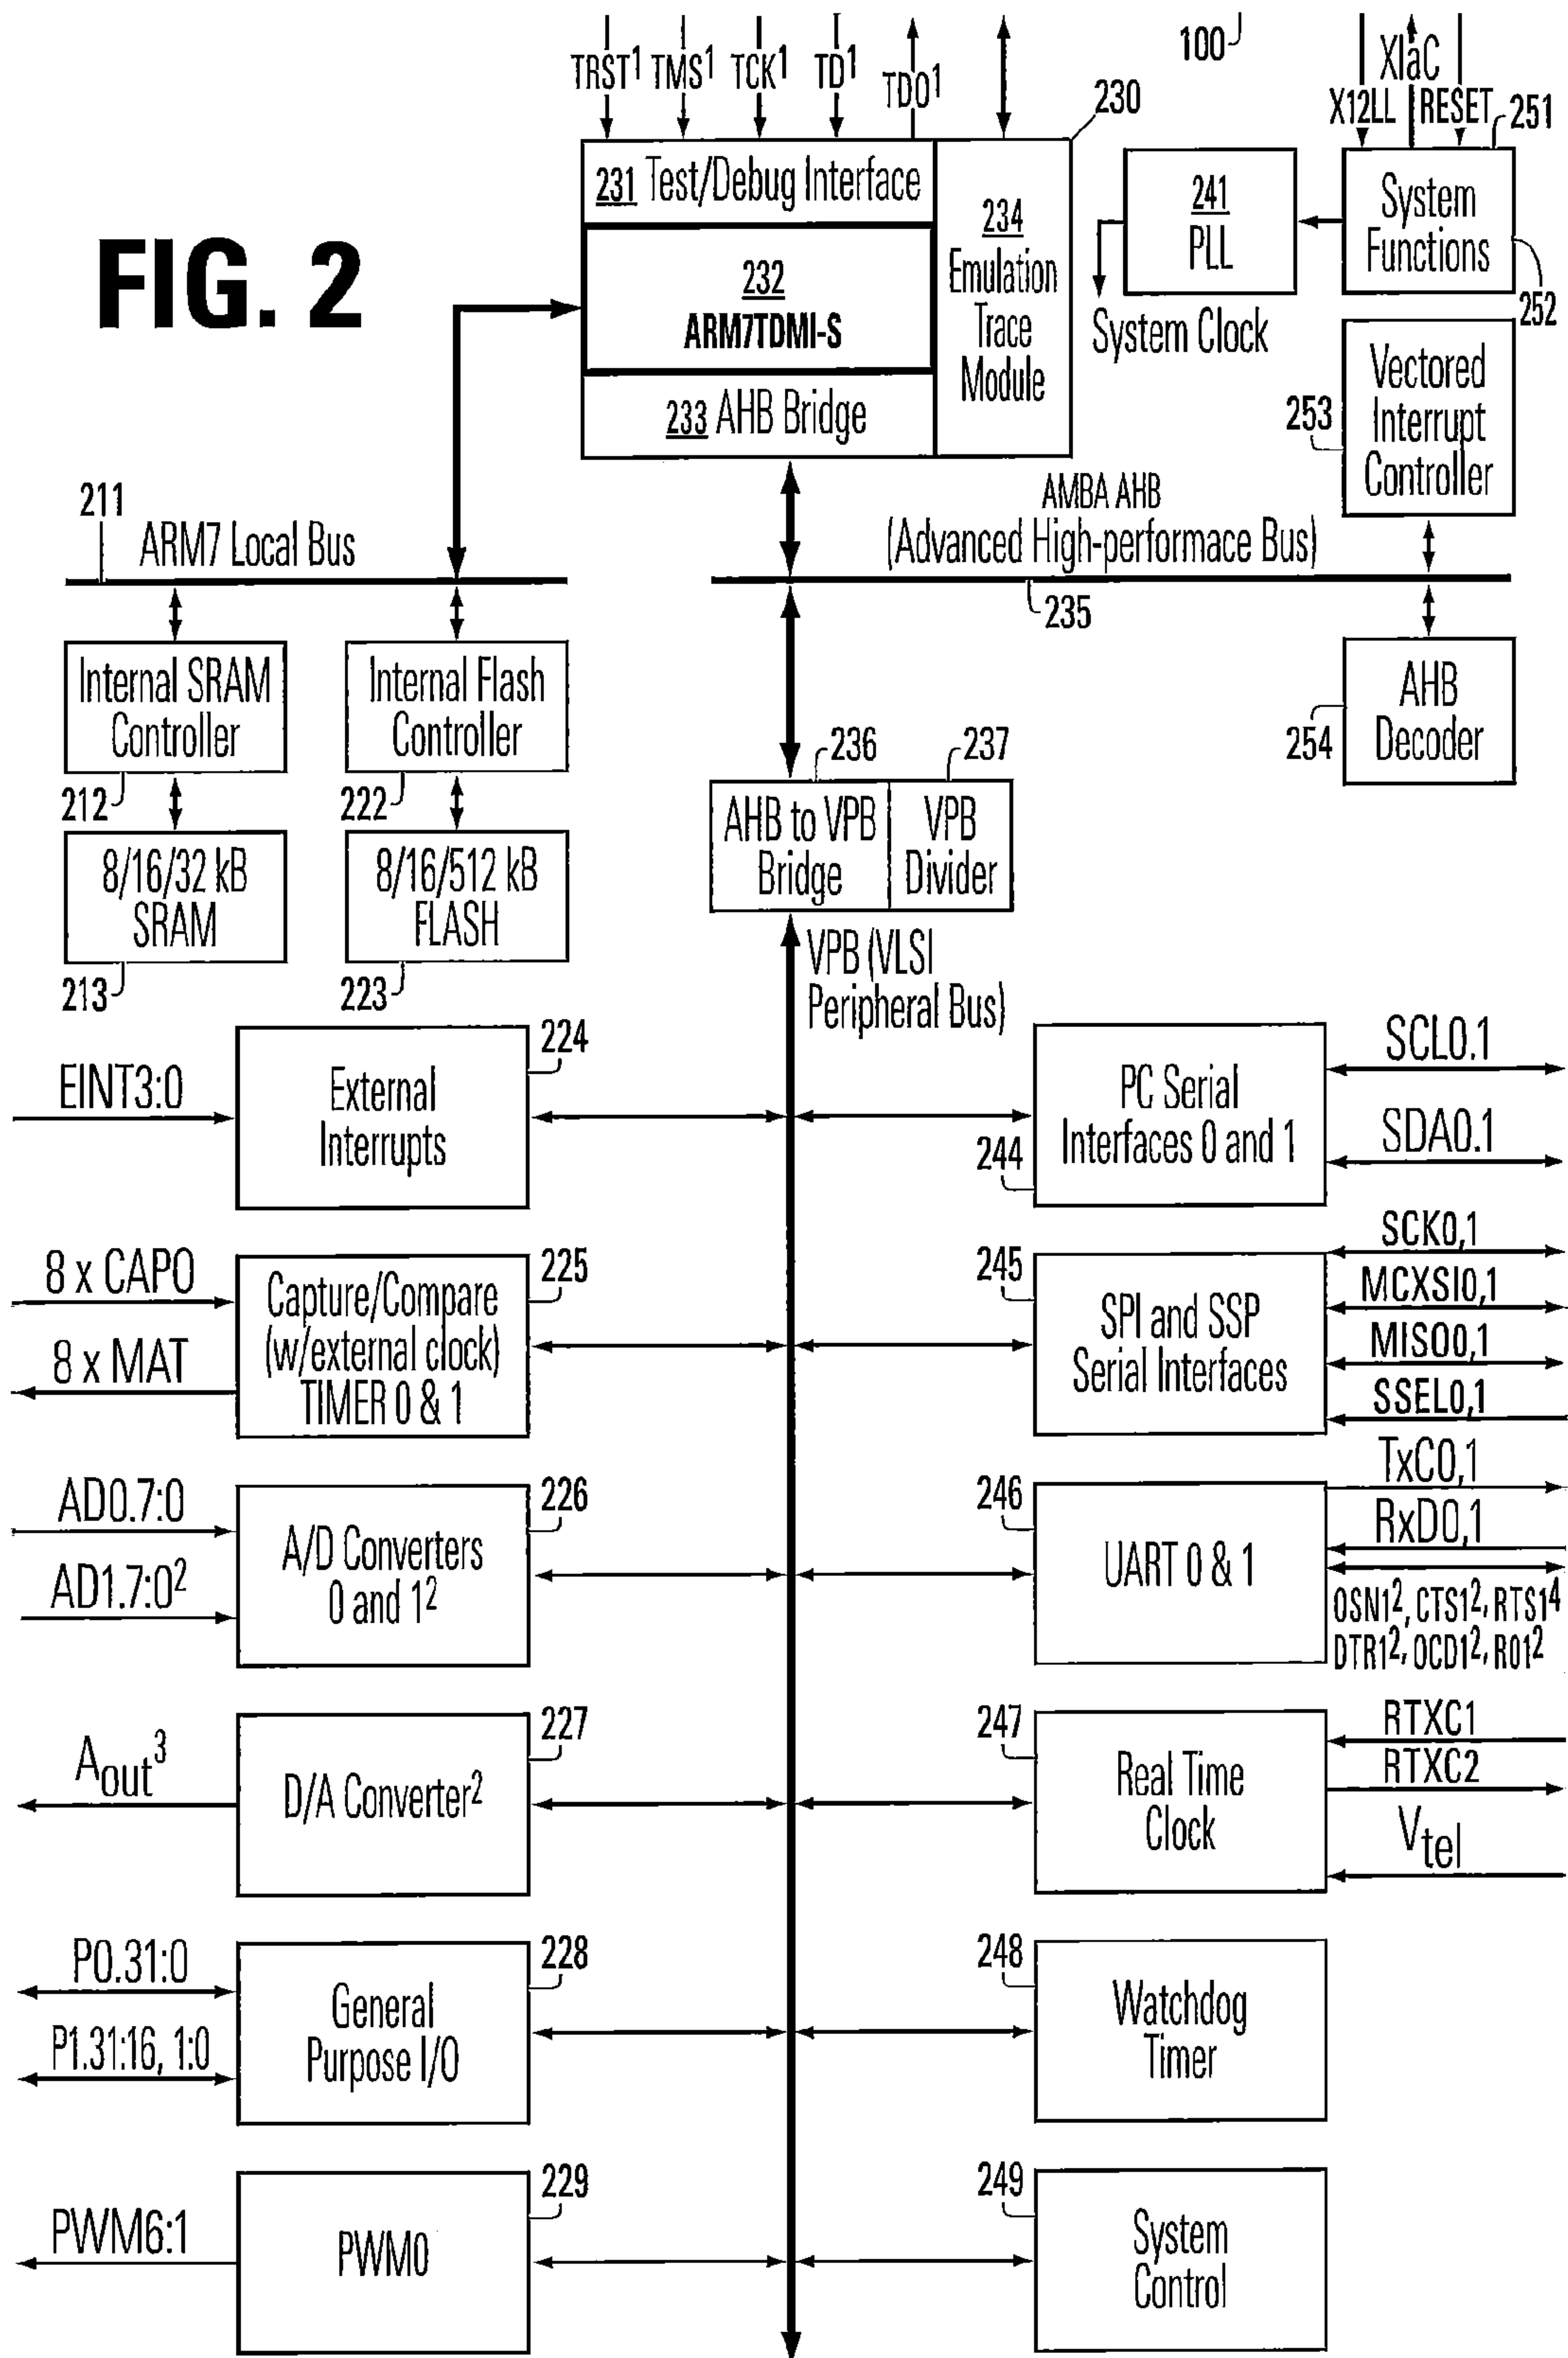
FIG. 2

TRST$^1$ TMS$^1$ TCK$^1$ TD$^1$ TDO$^1$

100

XIaC

X12LL RESET 251

230

231 Test/Debug Interface

232
ARM7TDMI-S

233 AHB Bridge

234
Emulation
Trace
Module

241
PLL

System Clock

System
Functions

252

253

Vectored
Interrupt
Controller

211
ARM7 Local Bus

AMBA AHB
(Advanced High-performace Bus)

235

Internal SRAM
Controller

Internal Flash
Controller

AHB
Decoder

254

212

222

236

237

8/16/32 kB
SRAM

8/16/512 kB
FLASH

AHB to VPB
Bridge

VPB
Divider

213

223

VPB (VLSI
Peripheral Bus)

224

EINT3:0

External
Interrupts

PC Serial
Interfaces 0 and 1

244

SCL0.1

SDA0.1

225

8 x CAPO

8 x MAT

Capture/Compare
(w/external clock)
TIMER 0 & 1

245

SPI and SSP
Serial Interfaces

SCK0,1

MCXSI0,1

MISO0,1

SSEL0,1

226

AD0.7:0

AD1.7:0$^2$

A/D Converters
0 and 1$^2$

246

UART 0 & 1

TxC0,1

RxD0,1

OSN1$^2$, CTS1$^2$, RTS1$^4$
DTR1$^2$, OCD1$^2$, R01$^2$

227

A$_{out}$$^3$

D/A Converter$^2$

247

Real Time
Clock

RTXC1

RTXC2

V$_{tel}$

228

P0.31:0

P1.31:16, 1:0

General
Purpose I/O

248

Watchdog
Timer

229

PWM6:1

PWM0

249

System
Control